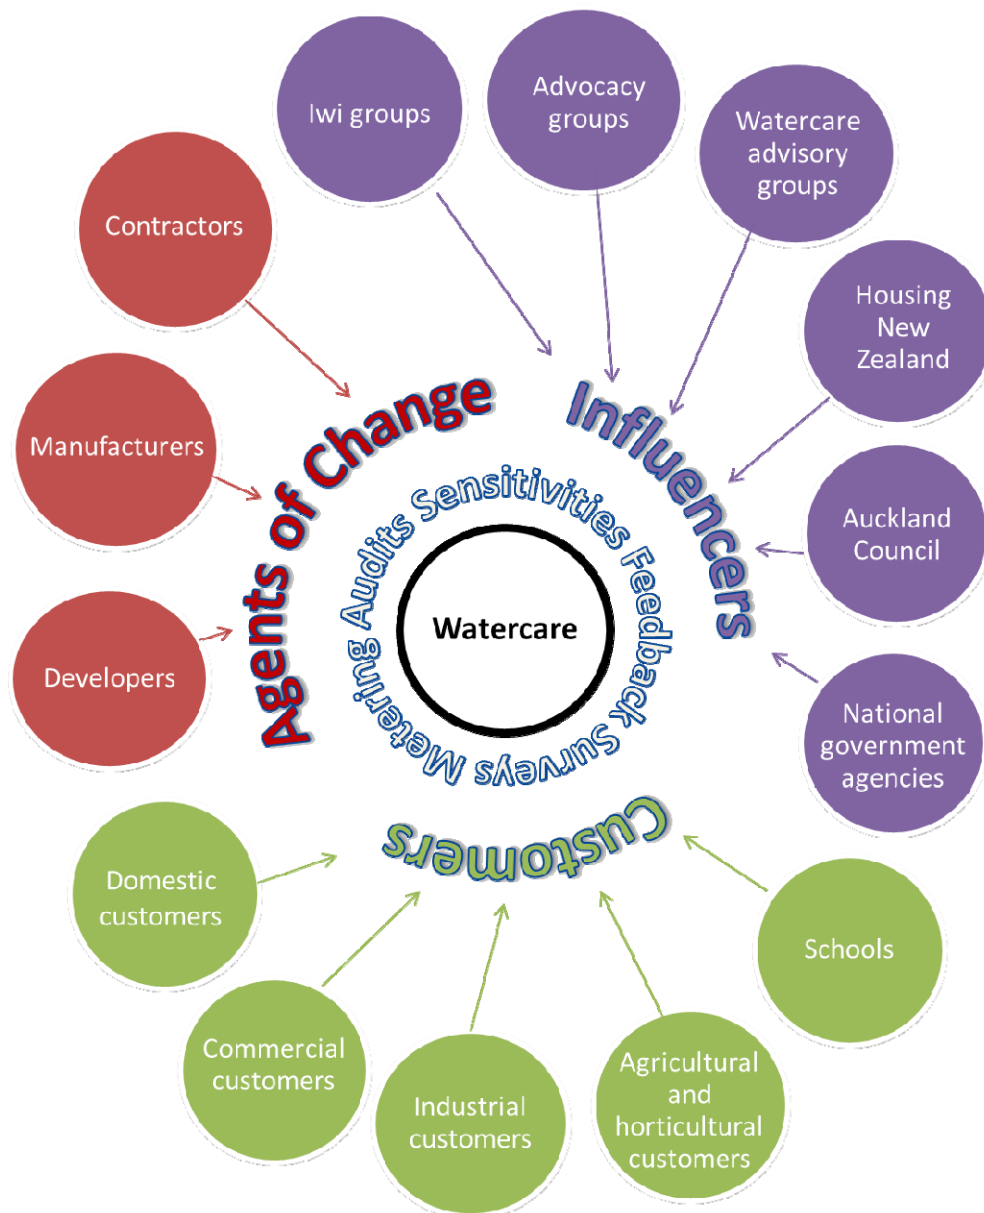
Iwi groups

Advocacy groups

Watercare advisory groups

Contractors

Housing New Zealand

Manufacturers

Agents of Change

Influencers

Auckland Council

Audits Sensitivities Feedback Surveys Metering

Watercare

Developers

National government agencies

Customers

Domestic customers

Schools

Commercial customers

Industrial customers

Agricultural and horticultural customers